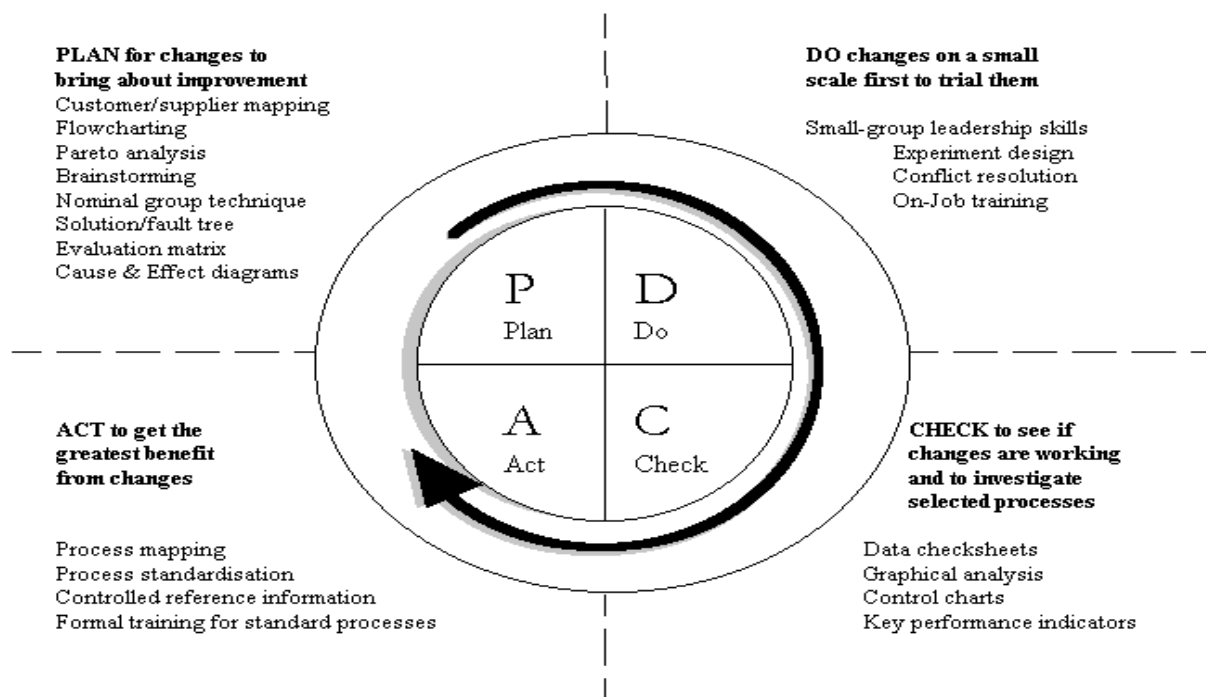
PLAN for changes to bring about improvement
Customer/supplier mapping
Flowcharting
Pareto analysis
Brainstorming
Nominal group technique
Solution/fault tree
Evaluation matrix
Cause & Effect diagrams

DO changes on a small scale first to trial them

Small-group leadership skills
Experiment design
Conflict resolution
On-Job training

P
Plan

D
Do

A
Act

C
Check

ACT to get the greatest benefit from changes

Process mapping
Process standardisation
Controlled reference information
Formal training for standard processes

CHECK to see if changes are working and to investigate selected processes

Data checksheets
Graphical analysis
Control charts
Key performance indicators